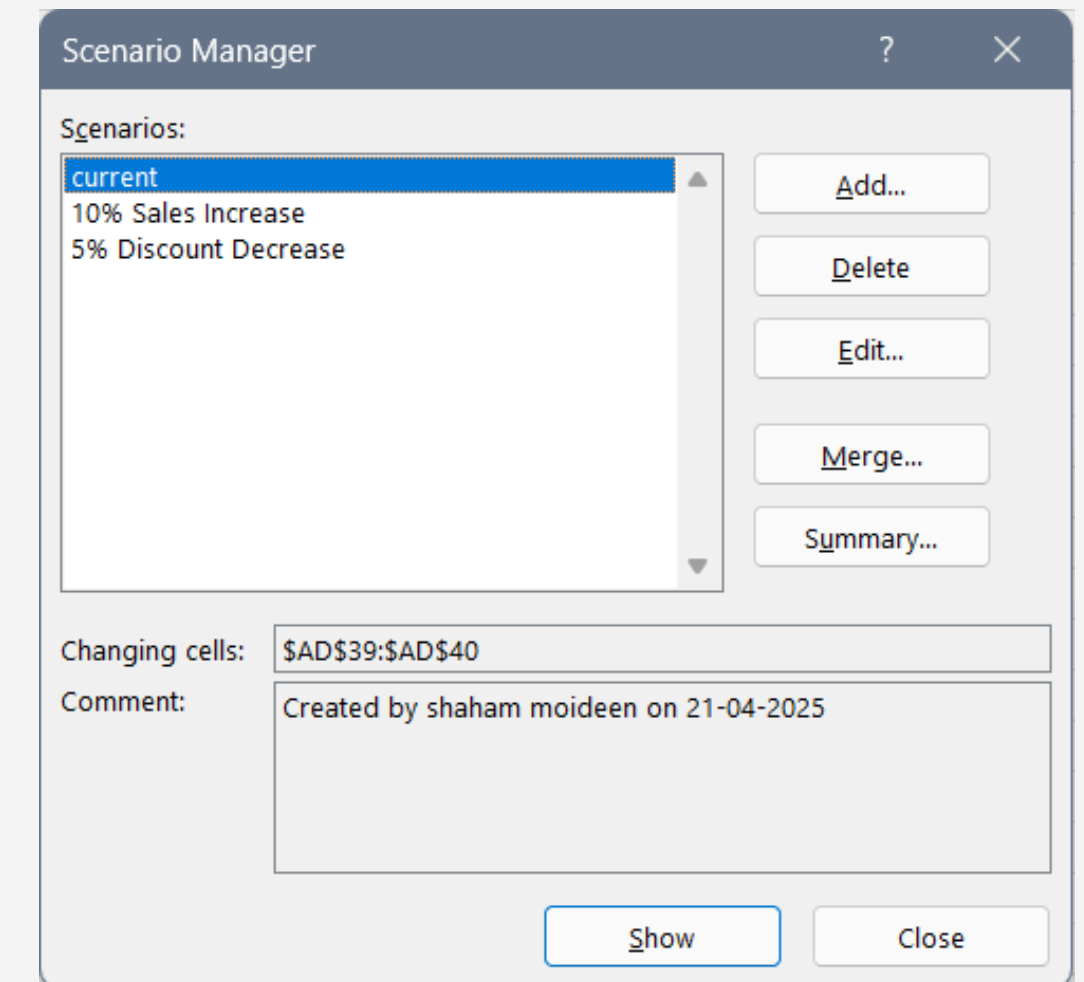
Scenario Manager ? X

Scenarios:

current
10% Sales Increase
5% Discount Decrease

Add...
Delete
Edit...
Merge...
Summary...

Changing cells: $AD$39:$AD$40
Comment: Created by shaham moideen on 21-04-2025

Show
Close